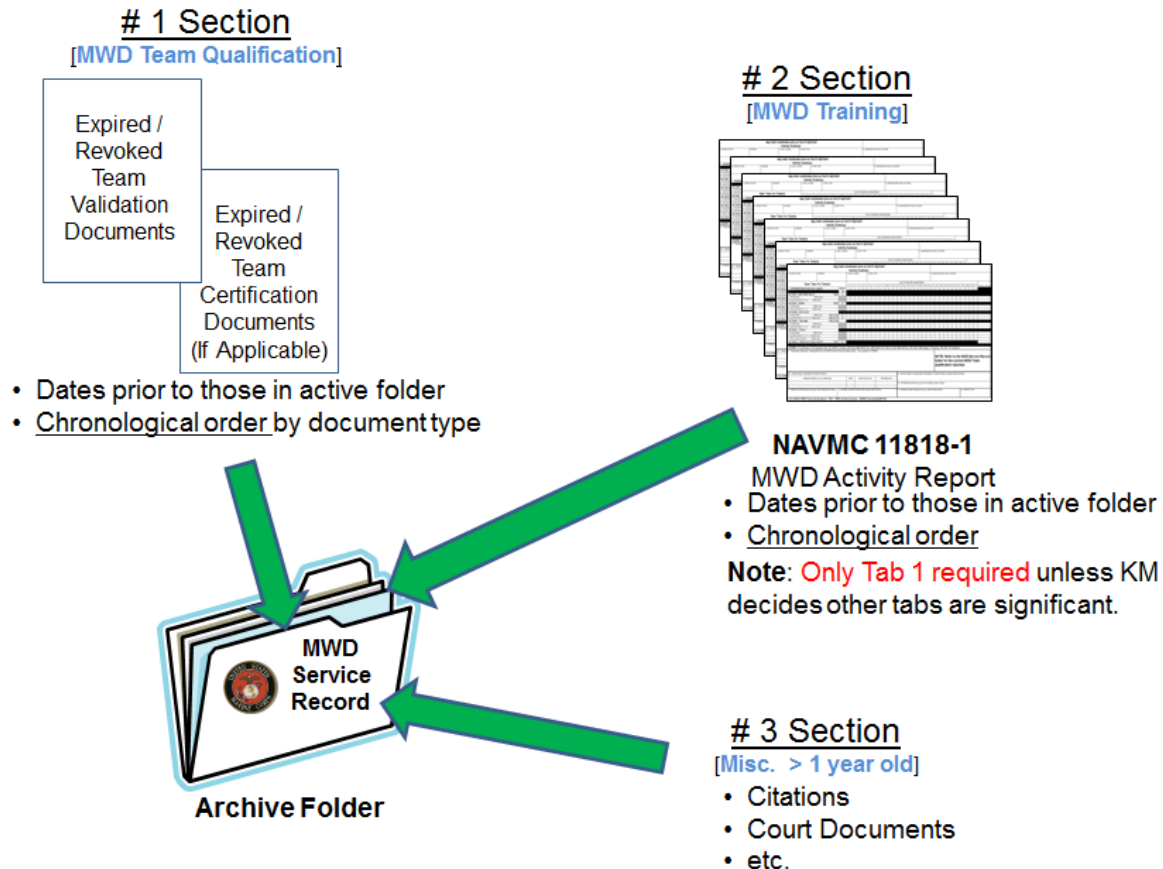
# 1 Section
[MWD Team Qualification]

Expired / Revoked Team Validation Documents

Expired / Revoked Team Certification Documents (If Applicable)

• Dates prior to those in active folder
• Chronological order by document type

# 2 Section
[MWD Training]

NAVMC 11818-1
MWD Activity Report
• Dates prior to those in active folder
• Chronological order

Note: Only Tab 1 required unless KM decides other tabs are significant.

MWD Service Record

Archive Folder

# 3 Section
[Misc. > 1 year old]
• Citations
• Court Documents
• etc.